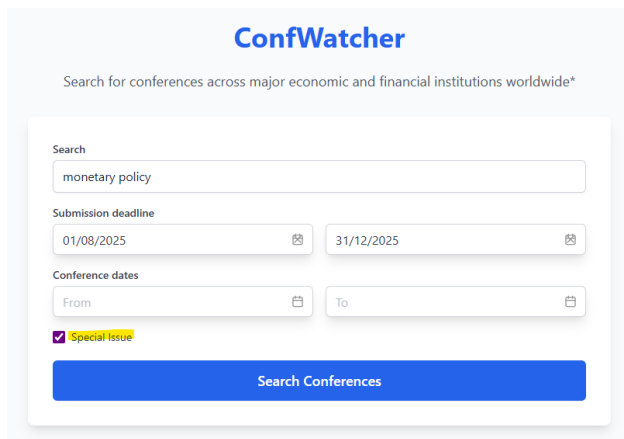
ConfWatcher

Search for conferences across major economic and financial institutions worldwide*

Search

monetary policy

Submission deadline

01/08/2025

31/12/2025

Conference dates

From

To

Special Issue

Search Conferences